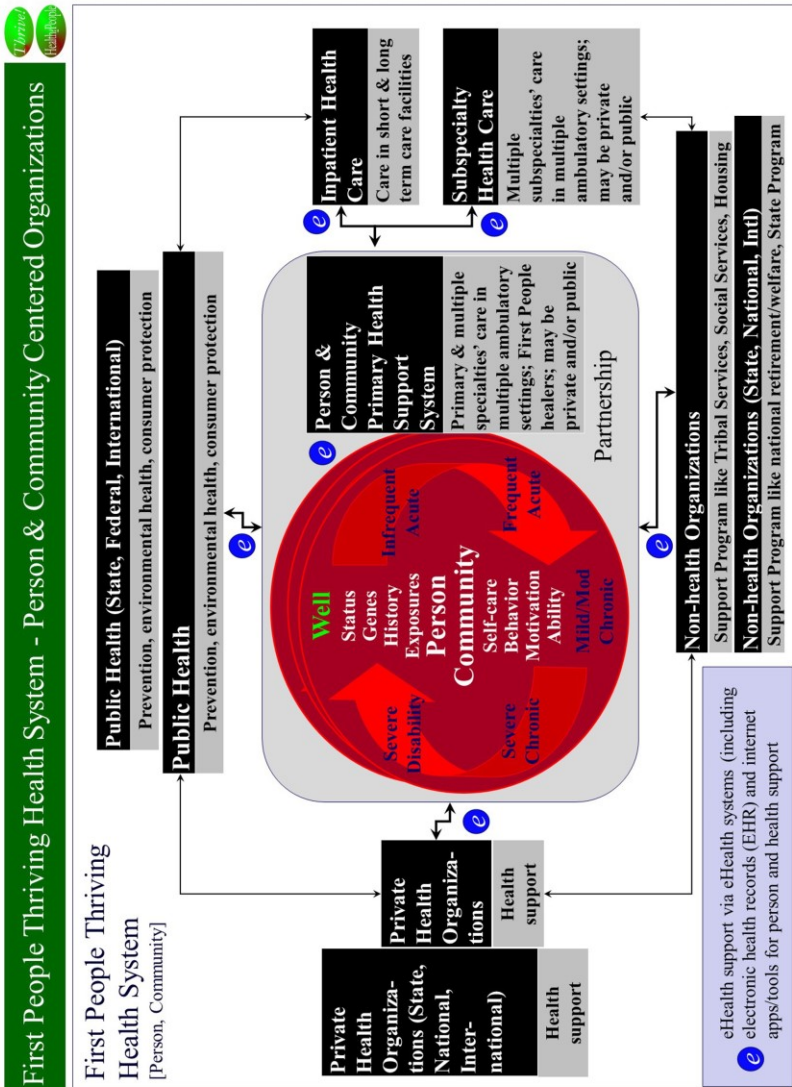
Thrive! Health

First People Thriving Health System - Person & Community Centered Organizations

First People Thriving Health System
[Person, Community]

Private Health Organizations (State, National, International)

Health support

Private Health Organizations

Health support

Public Health (State, Federal, International)

Prevention, environmental health, consumer protection

Public Health

Prevention, environmental health, consumer protection

Inpatient Health Care

Care in short & long term care facilities

Subspecialty Health Care

Multiple subspecialties' care in multiple ambulatory settings; may be private and/or public

Well
Status
Genes
History
Exposures
Person
Community
Self-care
Behavior
Motivation
Ability

Infrequent Acute

Frequent Acute

Mild/Mod Chronic

Severe Chronic

Severe Disability

Person & Community Primary Health Support System

Primary & multiple specialties' care in multiple ambulatory settings; First People healers; may be private and/or public

Partnership

Non-health Organizations

Support Program like Tribal Services, Social Services, Housing

Non-health Organizations (State, National, Intl)

Support Program like national retirement/welfare, State Program

eHealth support via eHealth systems (including electronic health records (EHR) and internet apps/tools for person and health support